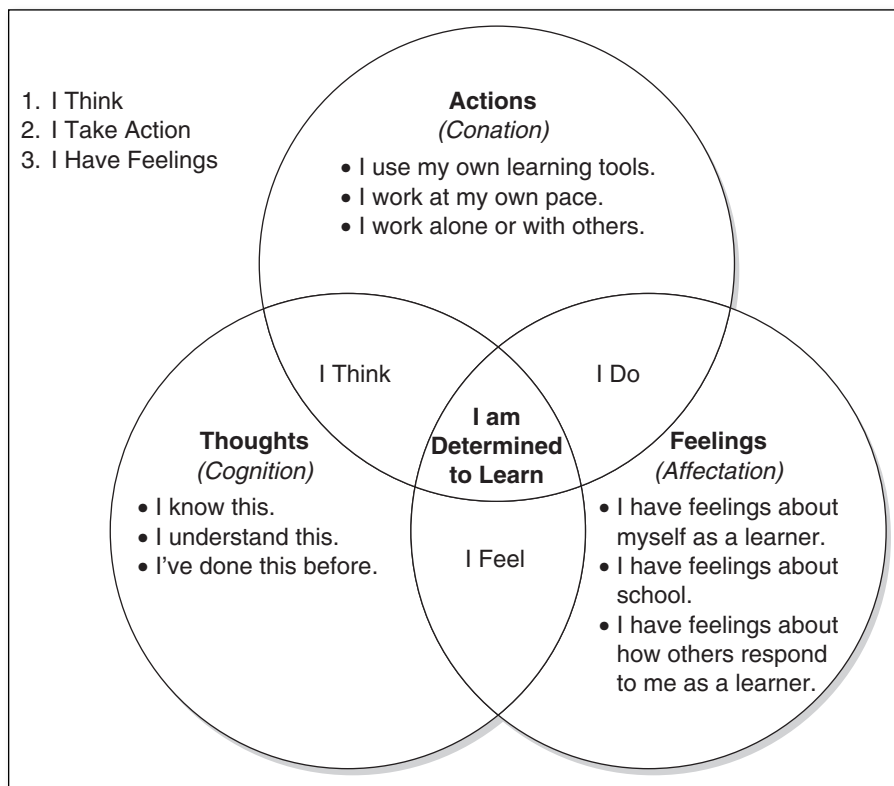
1. I Think
2. I Take Action
3. I Have Feelings

**Actions**
*(Conation)*
• I use my own learning tools.
• I work at my own pace.
• I work alone or with others.

I Think

I Do

**I am Determined to Learn**

**Thoughts**
*(Cognition)*
• I know this.
• I understand this.
• I've done this before.

I Feel

**Feelings**
*(Affectation)*
• I have feelings about myself as a learner.
• I have feelings about school.
• I have feelings about how others respond to me as a learner.